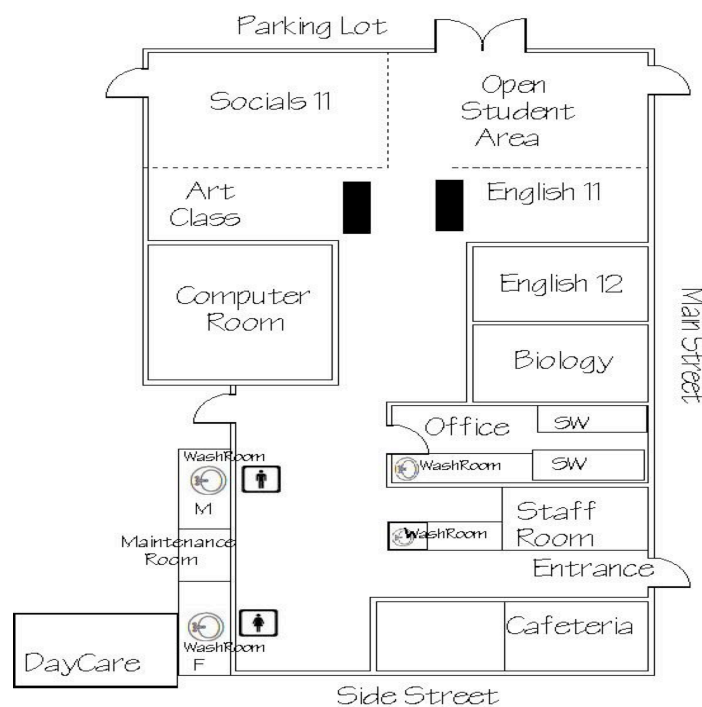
Parking Lot

Socials 11

Open Student Area

Art Class

English 11

Computer Room

English 12

Biology

Main Street

Office

SW

WashRoom

SW

WashRoom

M

Maintenance Room

WashRoom

Staff Room

Entrance

Cafeteria

WashRoom

F

DayCare

Side Street